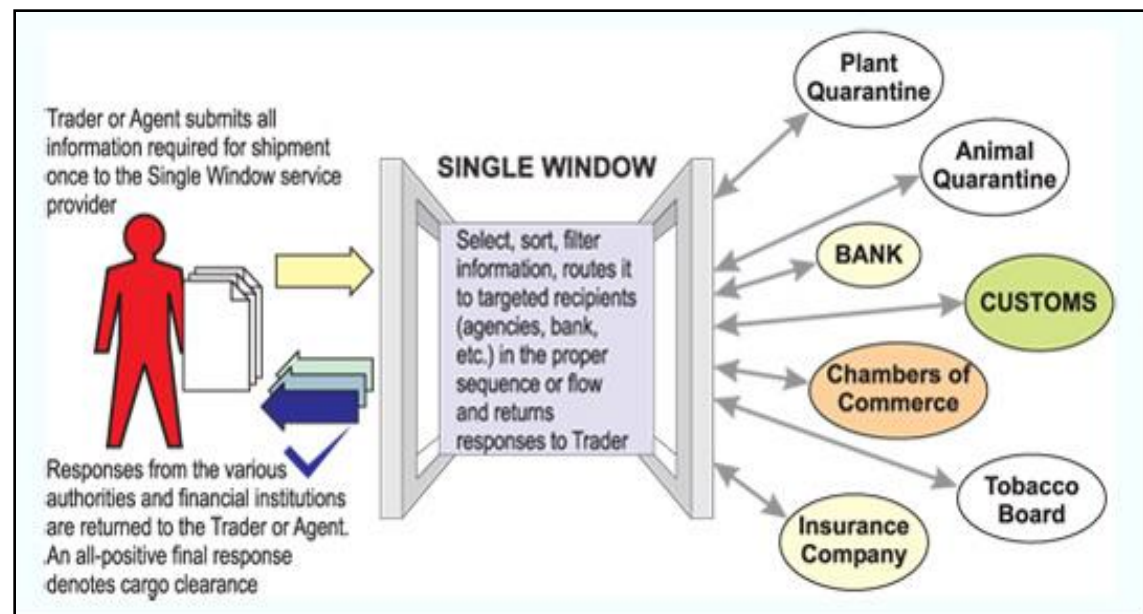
Trader or Agent submits all information required for shipment once to the Single Window service provider

SINGLE WINDOW

Select, sort, filter information, routes it to targeted recipients (agencies, bank, etc.) in the proper sequence or flow and returns responses to Trader

Responses from the various authorities and financial institutions are returned to the Trader or Agent. An all-positive final response denotes cargo clearance

Plant Quarantine

Animal Quarantine

BANK

CUSTOMS

Chambers of Commerce

Tobacco Board

Insurance Company